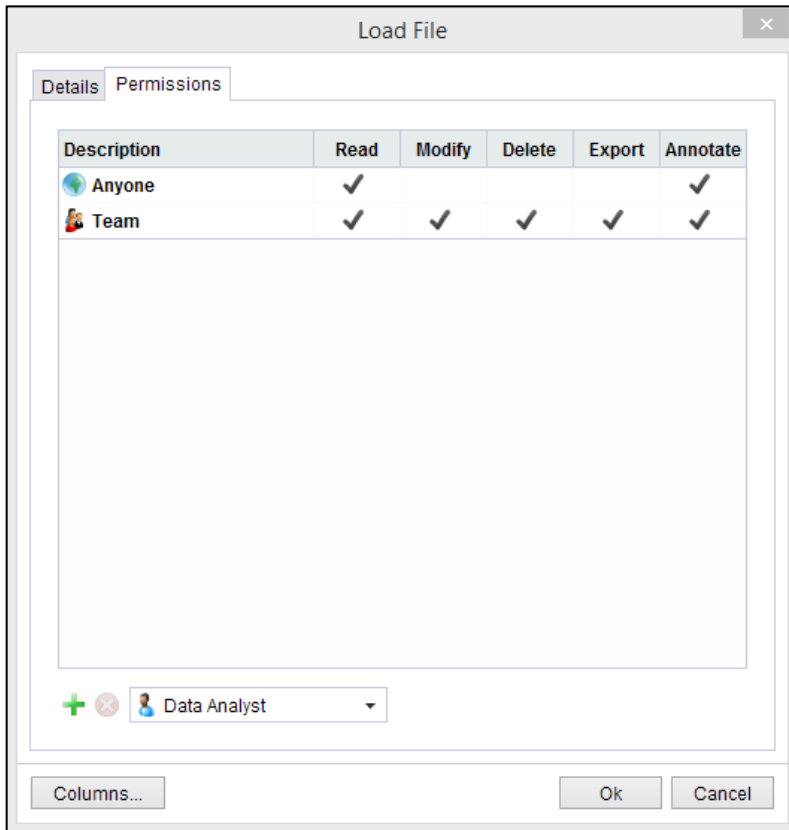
Load File

Details Permissions

| Description | Read | Modify | Delete | Export | Annotate |
|---|---|---|---|---|---|
| Anyone | ✓ | | | | ✓ |
| Team | ✓ | ✓ | ✓ | ✓ | ✓ |

Data Analyst

Columns... Ok Cancel